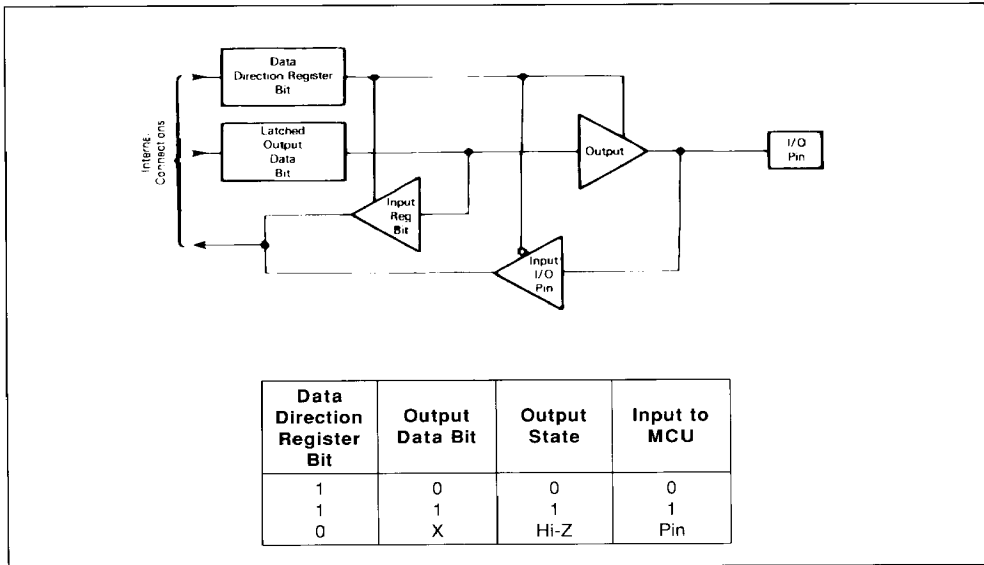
Internal Connections

Data Direction Register Bit

Latched Output Data Bit

Output

I/O Pin

Input Reg Bit

Input I/O Pin

| Data Direction Register Bit | Output Data Bit | Output State | Input to MCU |
|---|---|---|---|
| 1 | 0 | 0 | 0 |
| 1 | 1 | 1 | 1 |
| 0 | X | Hi-Z | Pin |